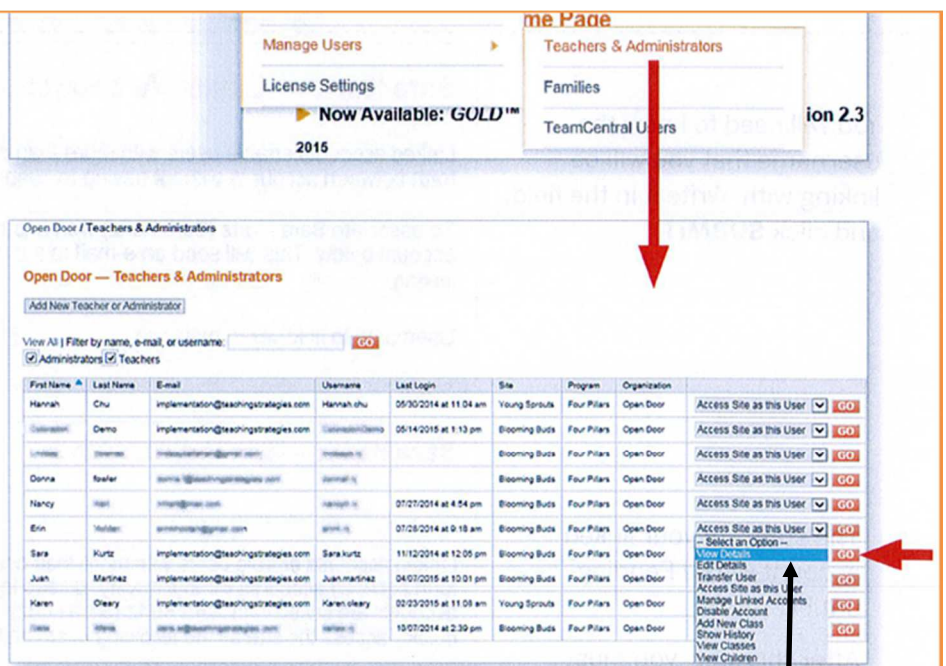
me Page

Manage Users

License Settings

Now Available: GOLD™ ion 2.3

2015

Teachers & Administrators

Families

TeamCentral Users

Open Door / Teachers & Administrators

Open Door — Teachers & Administrators

Add New Teacher or Administrator

View All | Filter by name, e-mail, or username: GO

Administrators Teachers

| First Name | Last Name | E-mail | Username | Last Login | Site | Program | Organization | |
|---|---|---|---|---|---|---|---|---|
| Hannah | Chu | implementation@teachingstrategies.com | Hannah.chu | 05/30/2014 at 11:04 am | Young Sprouts | Four Pillars | Open Door | Access Site as this User GO |
| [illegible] | Demo | implementation@teachingstrategies.com | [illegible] | 05/14/2015 at 1:13 pm | Blooming Buds | Four Pillars | Open Door | Access Site as this User GO |
| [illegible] | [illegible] | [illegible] | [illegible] | | Blooming Buds | Four Pillars | Open Door | Access Site as this User GO |
| Donna | fowler | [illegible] | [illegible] | | Blooming Buds | Four Pillars | Open Door | Access Site as this User GO |
| Nancy | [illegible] | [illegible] | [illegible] | 07/27/2014 at 4:54 pm | Blooming Buds | Four Pillars | Open Door | Access Site as this User GO |
| Erin | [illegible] | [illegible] | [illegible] | 07/28/2014 at 9:18 am | Blooming Buds | Four Pillars | Open Door | Access Site as this User GO |
| Sara | Kurtz | implementation@teachingstrategies.com | Sara.kurtz | 11/12/2014 at 12:05 pm | Blooming Buds | Four Pillars | Open Door | -- Select an Option -- GO |
| Juan | Martinez | implementation@teachingstrategies.com | Juan.martinez | 04/07/2015 at 10:01 pm | Blooming Buds | Four Pillars | Open Door | |
| Karen | Oleary | implementation@teachingstrategies.com | Karen.oleary | 02/23/2015 at 11:08 am | Young Sprouts | Four Pillars | Open Door | GO |
| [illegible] | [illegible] | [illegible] | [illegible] | 10/07/2014 at 2:39 pm | Blooming Buds | Four Pillars | Open Door | GO |

-- Select an Option --
View Details
Edit Details
Transfer User
Access Site as this User
Manage Linked Accounts
Disable Account
Add New Class
Show History
View Classes
View Children